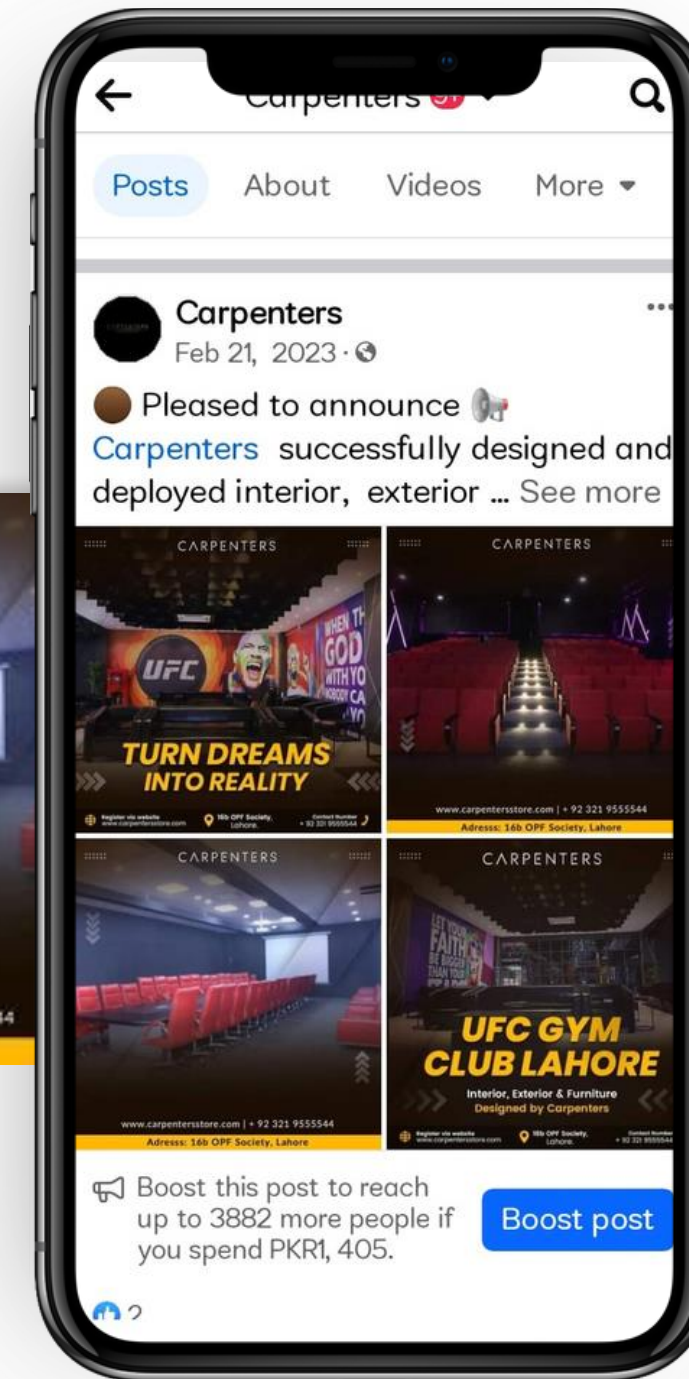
Carpenters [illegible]

Posts About Videos More

Carpenters
Feb 21, 2023 ·

Pleased to announce
Carpenters successfully designed and deployed interior, exterior ... See more

CARPENTERS
UFC
WHEN TH GOD WITH YO NOBODY CA YO
TURN DREAMS INTO REALITY
Register via website www.carpentersstore.com
16b OPF Society, Lahore.
Contact Number + 92 321 9555544

CARPENTERS
www.carpentersstore.com | + 92 321 9555544
Adresss: 16b OPF Society, Lahore

CARPENTERS
www.carpentersstore.com | + 92 321 9555544
Adresss: 16b OPF Society, Lahore

CARPENTERS
UFC GYM CLUB LAHORE
Interior, Exterior & Furniture
Designed by Carpenters
Register via website www.carpentersstore.com
16b OPF Society, Lahore.
Contact Number + 92 321 9555544

Boost this post to reach up to 3882 more people if you spend PKR1, 405.

Boost post

2